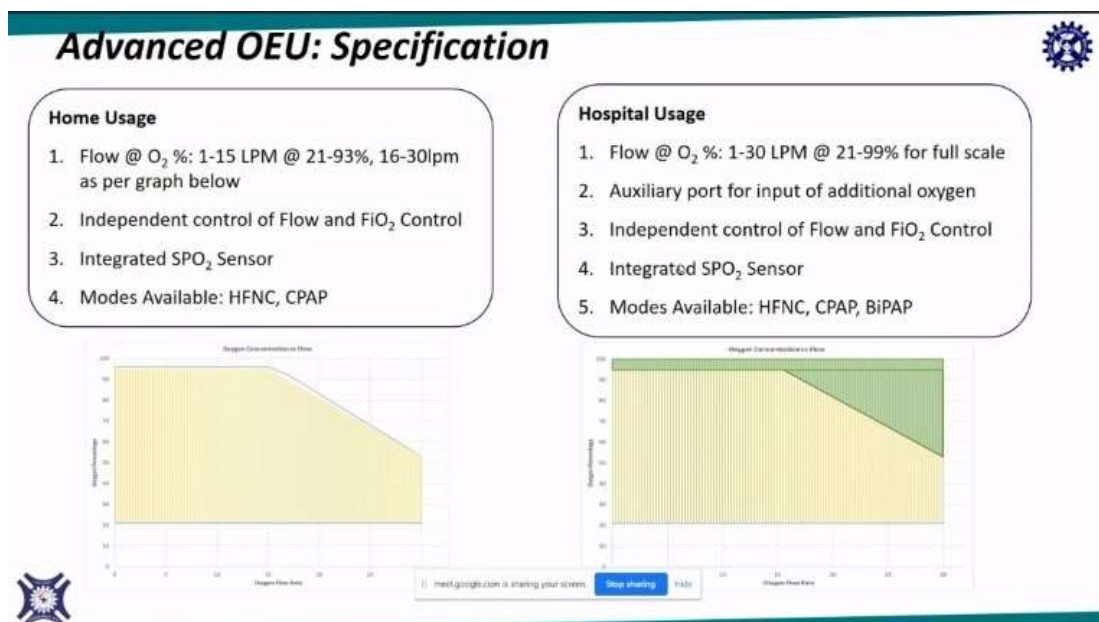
Advanced OEU: Specification

Home Usage

1. Flow @ $O_2$ %: 1-15 LPM @ 21-93%, 16-30lpm as per graph below
2. Independent control of Flow and $FiO_2$ Control
3. Integrated $SPO_2$ Sensor
4. Modes Available: HFNC, CPAP

Hospital Usage

1. Flow @ $O_2$ %: 1-30 LPM @ 21-99% for full scale
2. Auxiliary port for input of additional oxygen
3. Independent control of Flow and $FiO_2$ Control
4. Integrated $SPO_2$ Sensor
5. Modes Available: HFNC, CPAP, BiPAP

Oxygen Concentration vs Flow

Oxygen Percentage

Oxygen Flow Rate

Oxygen Concentration vs Flow

Oxygen Percentage

Oxygen Flow Rate

meet.google.com is sharing your screen. Stop sharing Hide